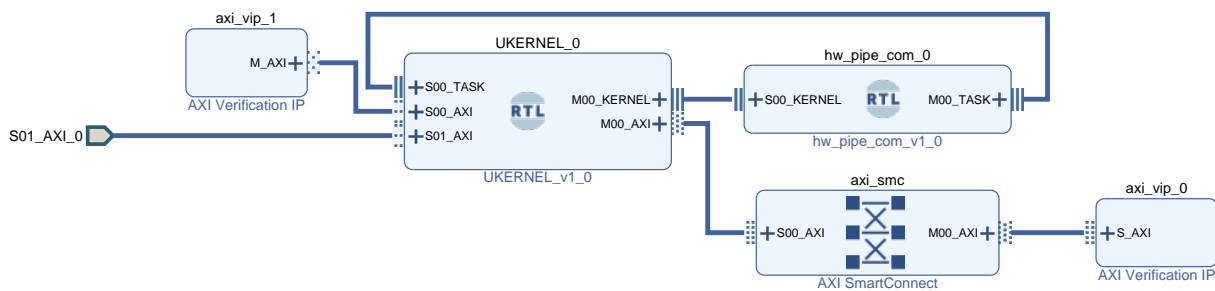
axi_vip_1

M_AXI

AXI Verification IP

UKERNEL_0

S00_TASK

S00_AXI

S01_AXI

RTL

M00_KERNEL

M00_AXI

UKERNEL_v1_0

S01_AXI_0

hw_pipe_com_0

S00_KERNEL

RTL

M00_TASK

hw_pipe_com_v1_0

axi_smc

S00_AXI

M00_AXI

AXI SmartConnect

axi_vip_0

S_AXI

AXI Verification IP